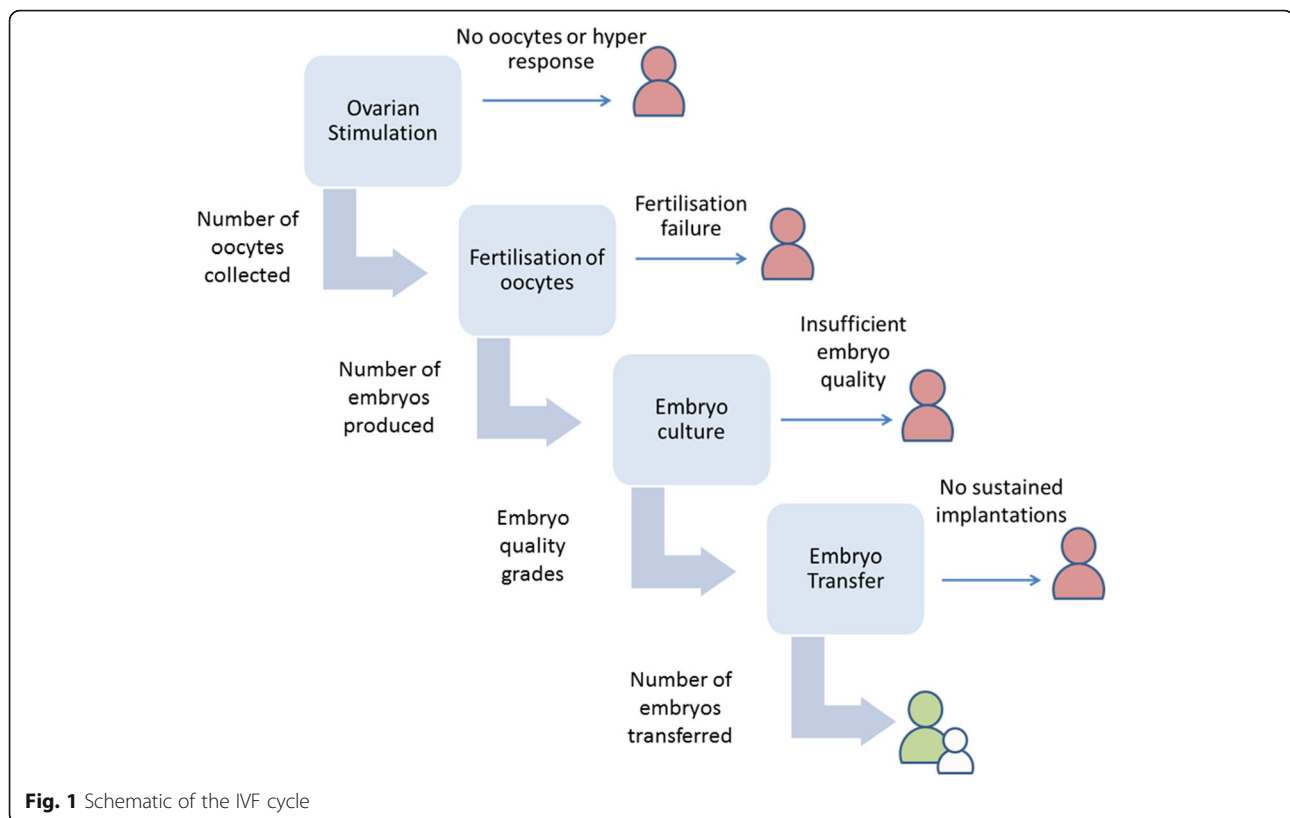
No oocytes or hyper response

Ovarian Stimulation

Number of oocytes collected

Fertilisation of oocytes

Fertilisation failure

Number of embryos produced

Embryo culture

Insufficient embryo quality

Embryo quality grades

Embryo Transfer

No sustained implantations

Number of embryos transferred

**Fig. 1** Schematic of the IVF cycle